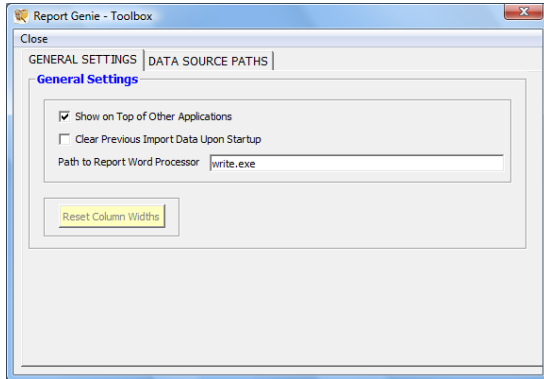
Report Genie - Toolbox

Close

GENERAL SETTINGS | DATA SOURCE PATHS

General Settings

Show on Top of Other Applications

Clear Previous Import Data Upon Startup

Path to Report Word Processor write.exe

Reset Column Widths